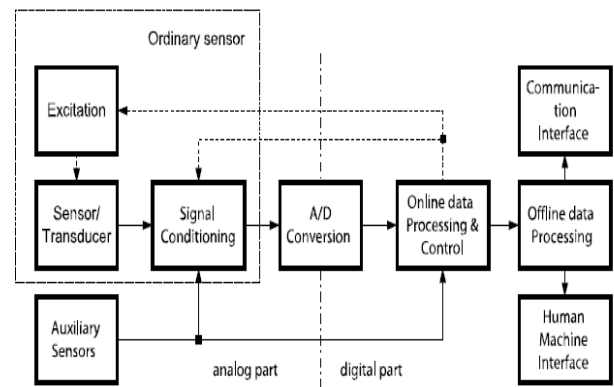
Ordinary sensor

Excitation

Sensor/ Transducer

Signal Conditioning

A/D Conversion

Online data Processing & Control

Offline data Processing

Communication Interface

Human Machine Interface

Auxiliary Sensors

analog part

digital part